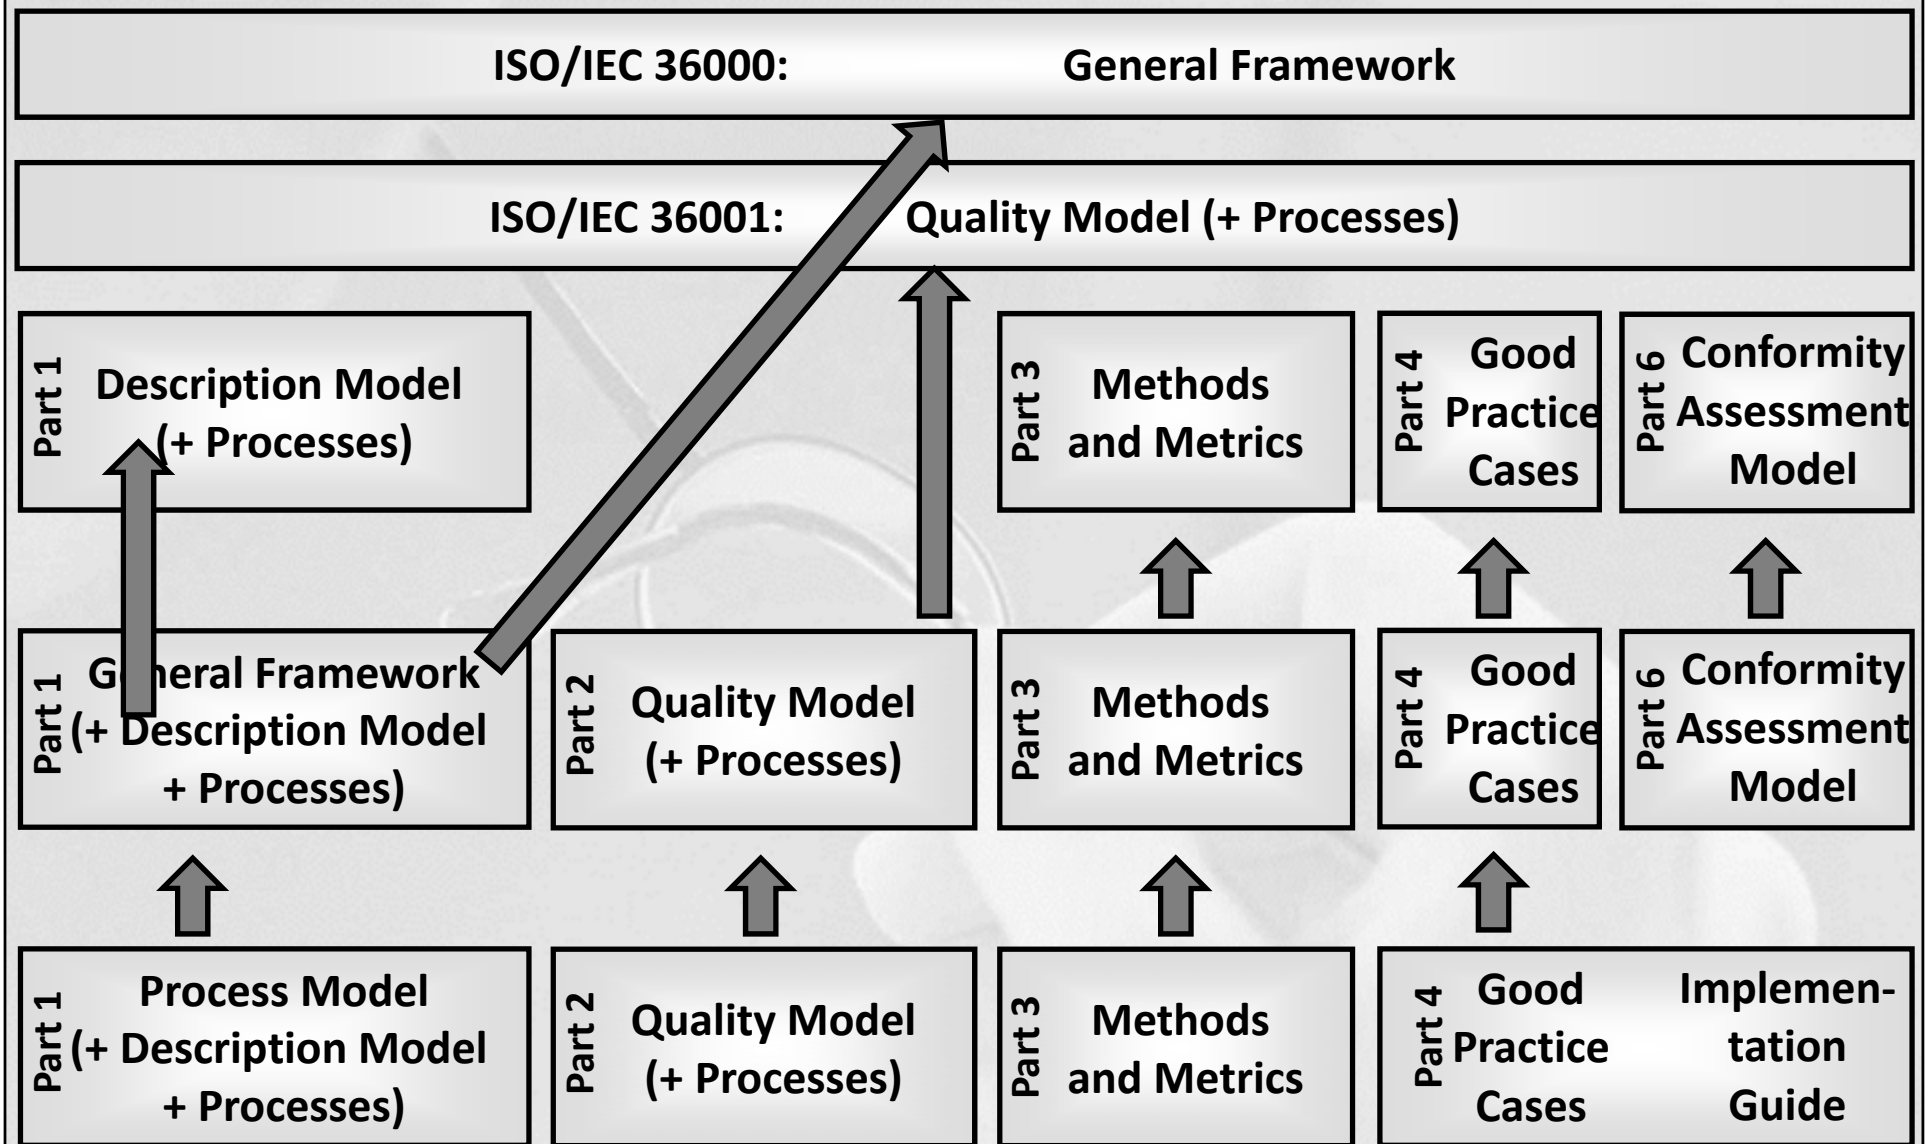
ISO/IEC 36000: General Framework

ISO/IEC 36001: Quality Model (+ Processes)

Part 1 Description Model (+ Processes)

Part 3 Methods and Metrics

Part 4 Good Practice Cases

Part 6 Conformity Assessment Model

Part 1 G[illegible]neral Framework (+ Description Model + Processes)

Part 2 Quality Model (+ Processes)

Part 3 Methods and Metrics

Part 4 Good Practice Cases

Part 6 Conformity Assessment Model

Part 1 Process Model (+ Description Model + Processes)

Part 2 Quality Model (+ Processes)

Part 3 Methods and Metrics

Part 4 Good Practice Cases

Implementation Guide